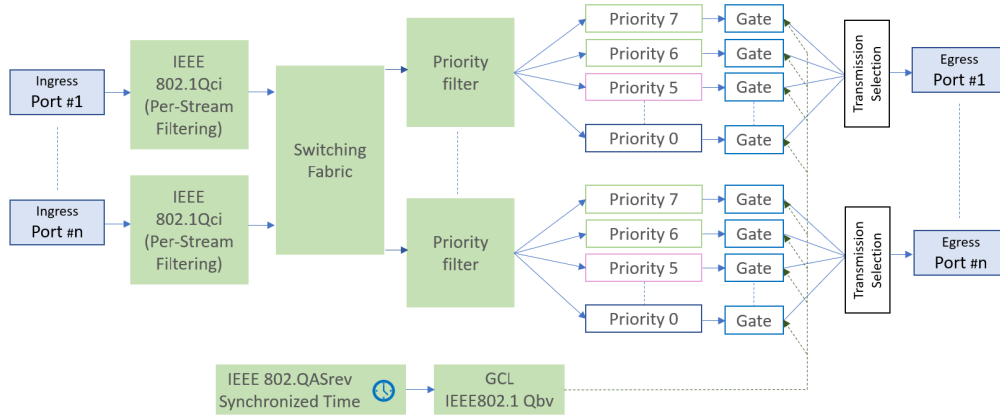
Ingress Port #1

Ingress Port #n

IEEE 802.1Qci (Per-Stream Filtering)

IEEE 802.1Qci (Per-Stream Filtering)

Switching Fabric

Priority filter

Priority filter

Priority 7

Priority 6

Priority 5

Priority 0

Gate

Gate

Gate

Gate

Transmission Selection

Egress Port #1

Priority 7

Priority 6

Priority 5

Priority 0

Gate

Gate

Gate

Gate

Transmission Selection

Egress Port #n

IEEE 802.QASrev Synchronized Time

GCL IEEE802.1 Qbv